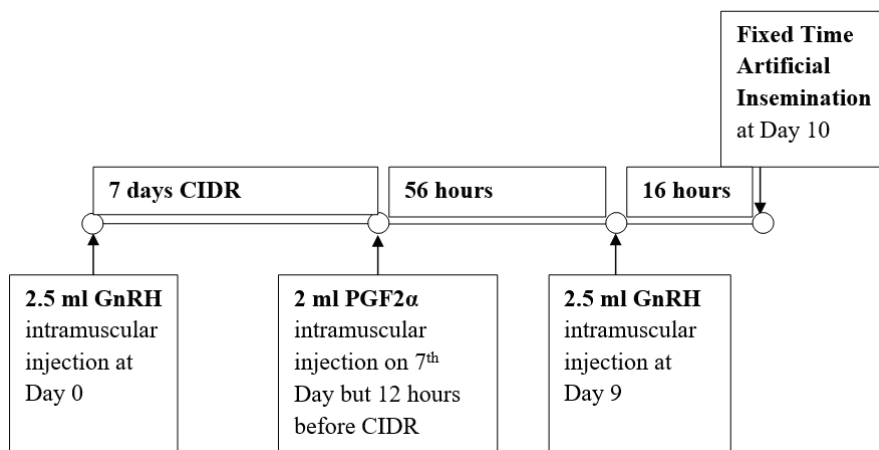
**Fixed Time Artificial Insemination** at Day 10

**7 days CIDR**

**56 hours**

**16 hours**

**2.5 ml GnRH** intramuscular injection at Day 0

**2 ml PGF2α** intramuscular injection on 7$^{th}$ Day but 12 hours before CIDR

**2.5 ml GnRH** intramuscular injection at Day 9